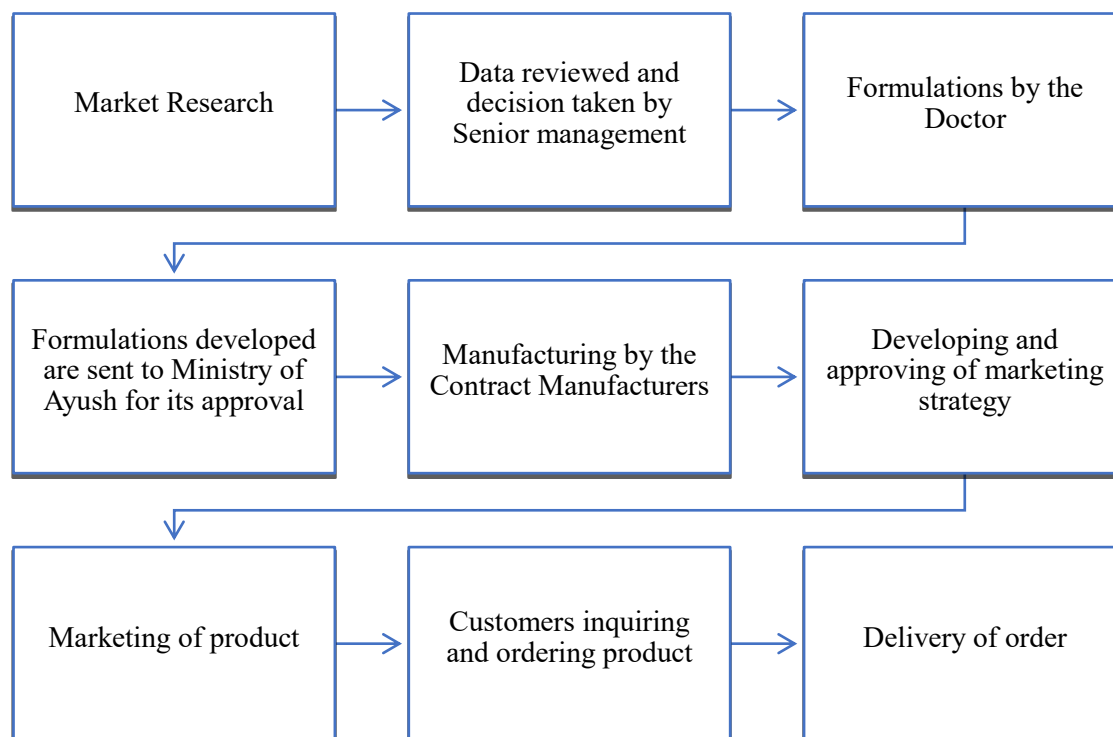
Market Research

Data reviewed and decision taken by Senior management

Formulations by the Doctor

Formulations developed are sent to Ministry of Ayush for its approval

Manufacturing by the Contract Manufacturers

Developing and approving of marketing strategy

Marketing of product

Customers inquiring and ordering product

Delivery of order